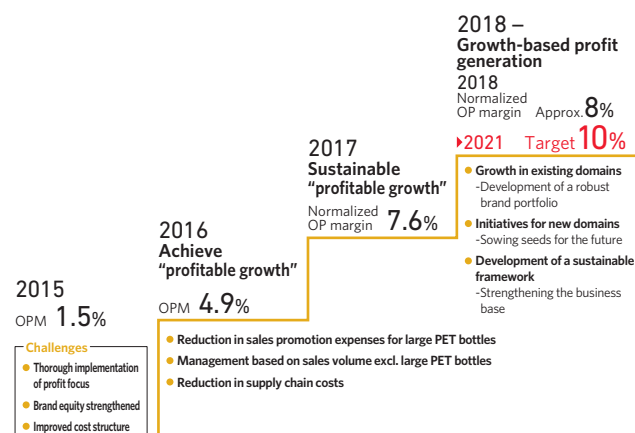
2018 –
Growth-based profit generation

2018
Normalized OP margin Approx. 8%

2021 Target 10%

- Growth in existing domains
-Development of a robust brand portfolio
- Initiatives for new domains
-Sowing seeds for the future
- Development of a sustainable framework
-Strengthening the business base

2017
Sustainable "profitable growth"
Normalized OP margin 7.6%

2016
Achieve "profitable growth"
OPM 4.9%

- Reduction in sales promotion expenses for large PET bottles
- Management based on sales volume excl. large PET bottles
- Reduction in supply chain costs

2015
OPM 1.5%

Challenges
- Thorough implementation of profit focus
- Brand equity strengthened
- Improved cost structure